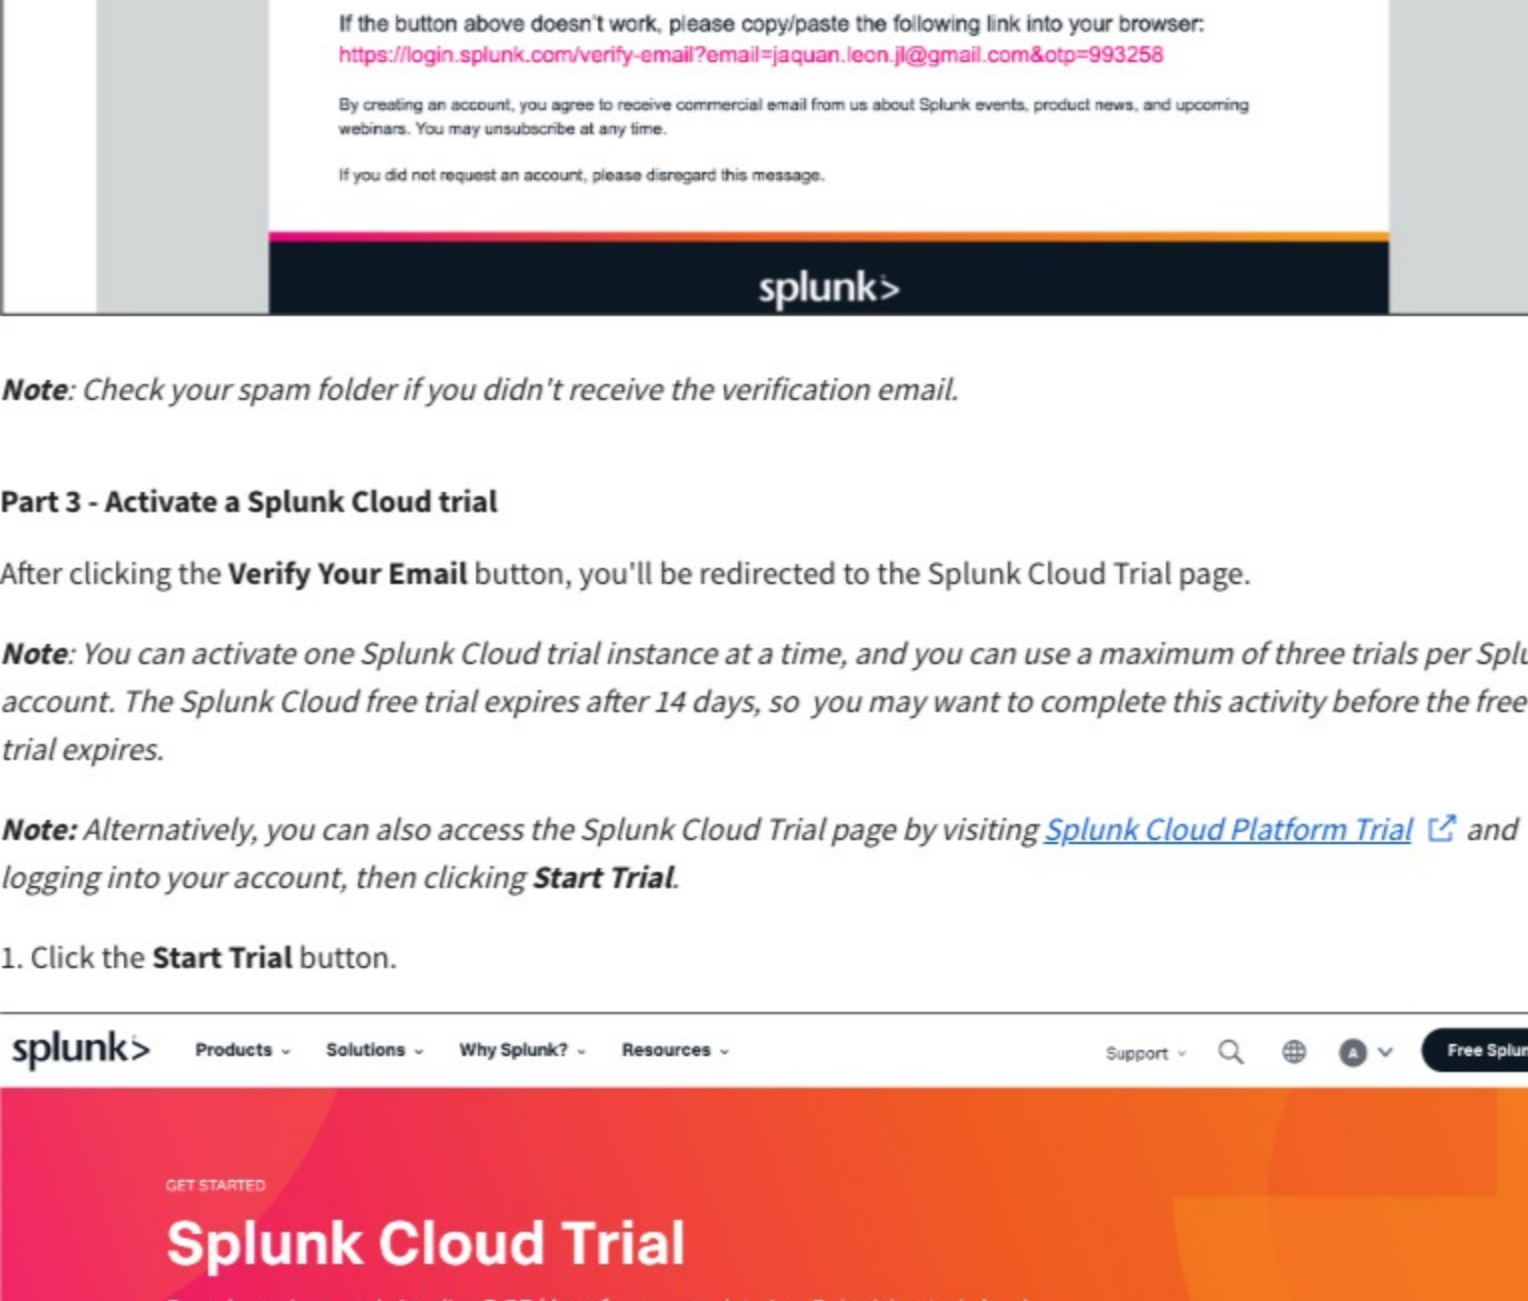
If the button above doesn't work, please copy/paste the following link into your browser:
https://login.splunk.com/verify-email?email=jaquan.leon.jl@gmail.com&otp=993258

By creating an account, you agree to receive commercial email from us about Splunk events, product news, and upcoming webinars. You may unsubscribe at any time.

If you did not request an account, please disregard this message.

splunk>

***Note**: Check your spam folder if you didn't receive the verification email.*

**Part 3 - Activate a Splunk Cloud trial**

After clicking the **Verify Your Email** button, you'll be redirected to the Splunk Cloud Trial page.

***Note**: You can activate one Splunk Cloud trial instance at a time, and you can use a maximum of three trials per Splu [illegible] account. The Splunk Cloud free trial expires after 14 days, so you may want to complete this activity before the free trial expires.*

***Note:** Alternatively, you can also access the Splunk Cloud Trial page by visiting Splunk Cloud Platform Trial and logging into your account, then clicking **Start Trial**.*

1. Click the **Start Trial** button.

splunk> Products Solutions Why Splunk? Resources Support Free Splun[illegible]

GET STARTED

Splunk Cloud Trial